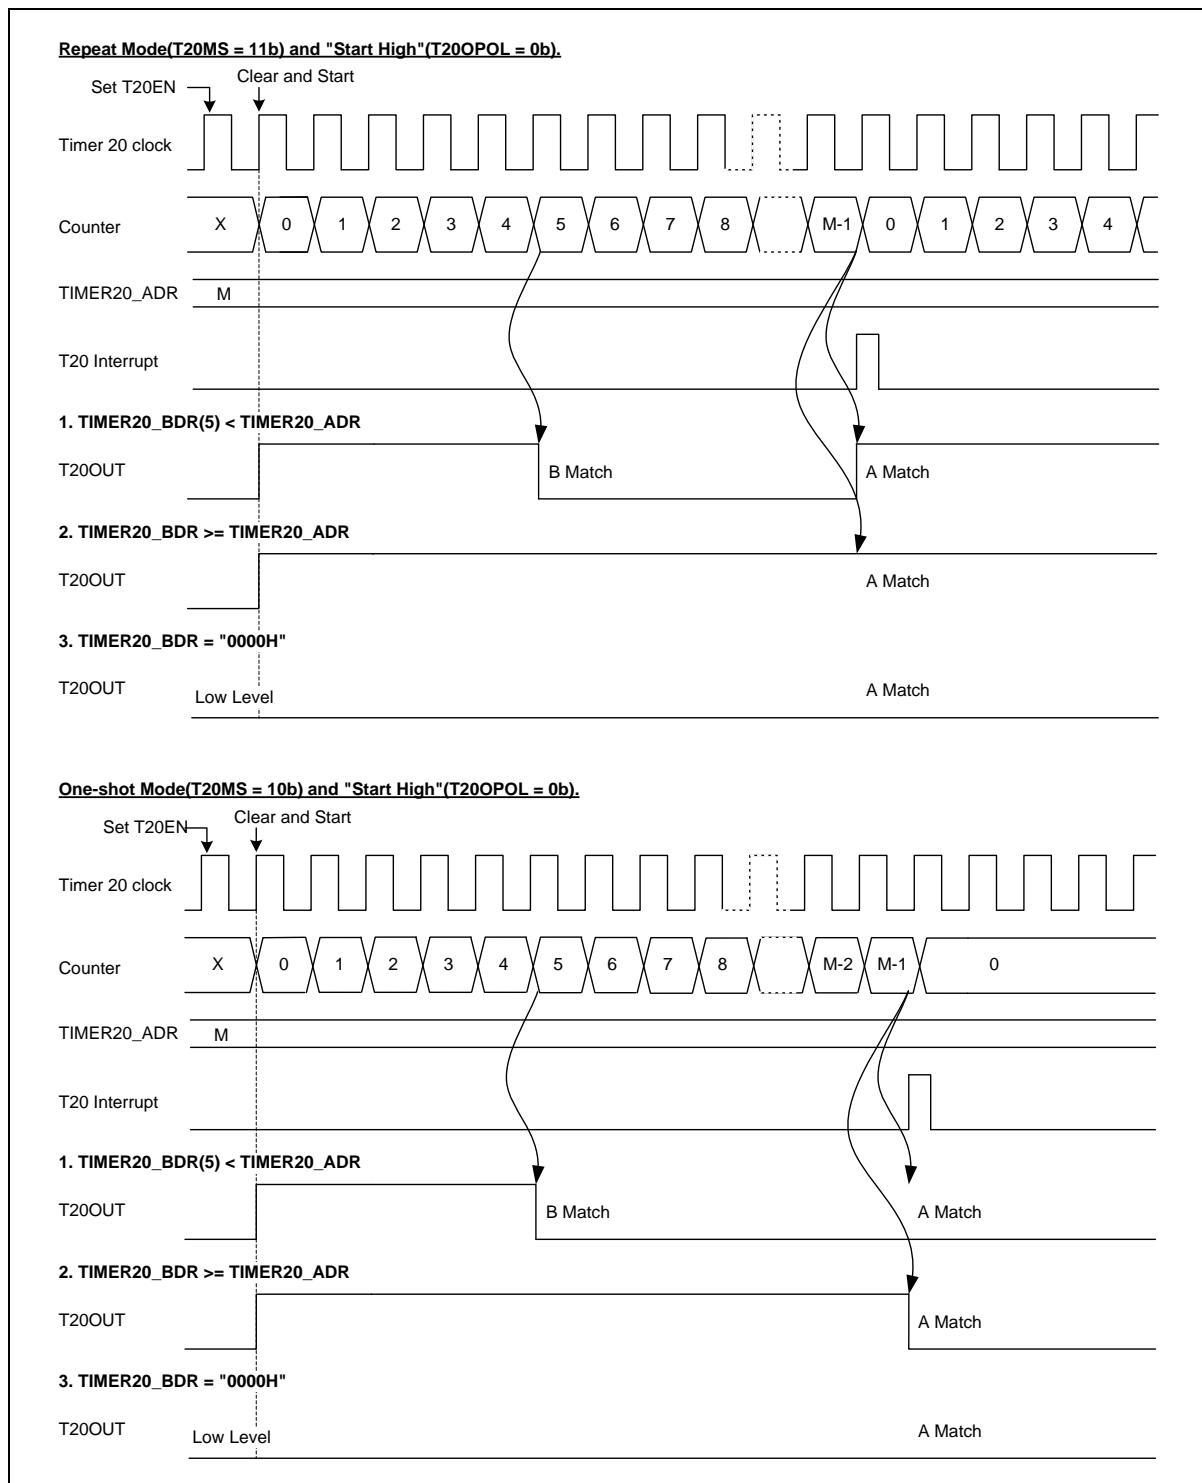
Repeat Mode(T20MS = 11b) and "Start High"(T20OPOL = 0b).

Set T20EN

Clear and Start

Timer 20 clock

Counter X 0 1 2 3 4 5 6 7 8 M-1 0 1 2 3 4

TIMER20_ADR M

T20 Interrupt

1. TIMER20_BDR(5) < TIMER20_ADR

T20OUT

B Match

A Match

2. TIMER20_BDR >= TIMER20_ADR

T20OUT

A Match

3. TIMER20_BDR = "0000H"

T20OUT

Low Level

A Match

One-shot Mode(T20MS = 10b) and "Start High"(T20OPOL = 0b).

Set T20EN

Clear and Start

Timer 20 clock

Counter X 0 1 2 3 4 5 6 7 8 M-2 M-1 0

TIMER20_ADR M

T20 Interrupt

1. TIMER20_BDR(5) < TIMER20_ADR

T20OUT

B Match

A Match

2. TIMER20_BDR >= TIMER20_ADR

T20OUT

A Match

3. TIMER20_BDR = "0000H"

T20OUT

Low Level

A Match